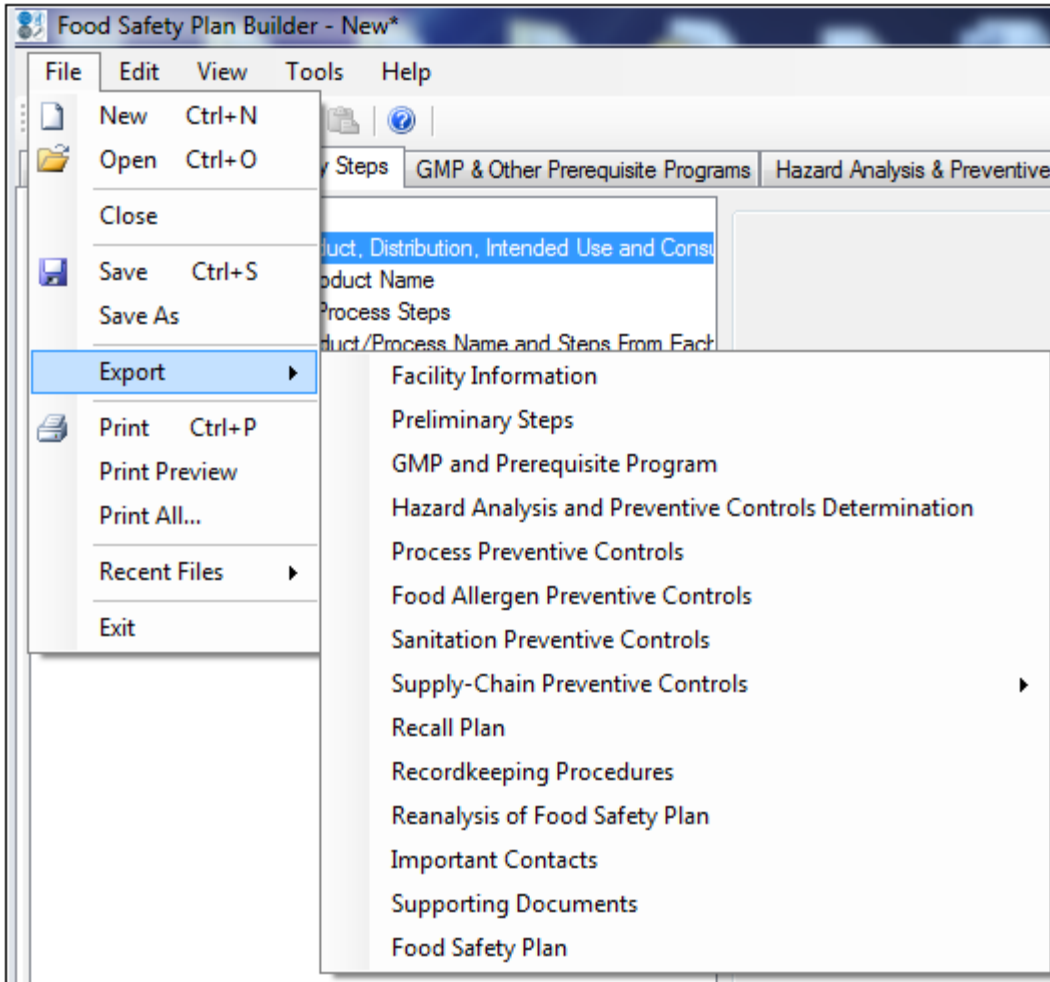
Food Safety Plan Builder - New*

File Edit View Tools Help

New Ctrl+N
Open Ctrl+O
Close
Save Ctrl+S
Save As
Export
Print Ctrl+P
Print Preview
Print All...
Recent Files
Exit

y Steps GMP & Other Prerequisite Programs Hazard Analysis & Preventive

duct, Distribution, Intended Use and Consu
oduct Name
Process Steps
duct/Process Name and Steps From Each

Facility Information
Preliminary Steps
GMP and Prerequisite Program
Hazard Analysis and Preventive Controls Determination
Process Preventive Controls
Food Allergen Preventive Controls
Sanitation Preventive Controls
Supply-Chain Preventive Controls
Recall Plan
Recordkeeping Procedures
Reanalysis of Food Safety Plan
Important Contacts
Supporting Documents
Food Safety Plan